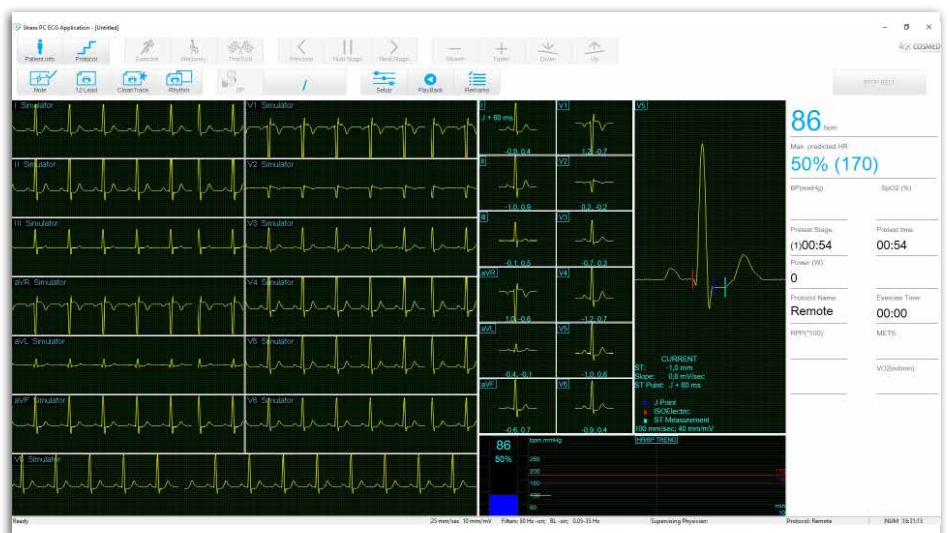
Stress PC ECG Application - [Untitled]

COSMED

Patient info
Protocol
Exercise
Recovery
Treadmill
Previous
Hold Stage
Next Stage
Slower
Faster
Down
Up

Note
12 Lead
Clean Trace
Rhythm
BP
/
Setup
PlayBack
Remarks

STOP REC

I Simulator
II Simulator
III Simulator
aVR Simulator
aVL Simulator
aVF Simulator
V1 Simulator
V2 Simulator
V3 Simulator
V4 Simulator
V5 Simulator
V6 Simulator
V5 Simulator

I
J + 60 ms
-0.0 0.4
V1
1.2 0.7
II
-1.0 0.9
V2
0.2 -0.2
III
-0.1 0.5
V3
-0.7 0.3
aVR
1.0 -0.6
V4
-1.2 0.7
aVL
-0.4 -0.1
V5
-1.0 0.6
aVF
-0.6 0.7
V6
-0.9 0.4

V5
CURRENT
ST: -1,0 mm
Slope: 0,8 mV/sec
ST Point: J + 60 ms
J Point
ISOElectric
ST Measurement
100 mm/sec; 40 mm/mV

86
50%
bpm mmHg
HR/BP TREND
250
200
150
100
50
min

86 bpm
Max. predicted HR
50% (170)
BP(mmHg)
SpO2 (%)
Protocol Stage
(1)00:54
Protocol time
00:54
Power (W)
0
Protocol Name
Remote
Exercise Time
00:00
RPE(*100)
METS
VO2(ml/min)

Ready
25 mm/sec 10 mm/mV
Filters: 50 Hz -on; BL -on; 0.05-35 Hz
Supervising Physician:
Protocol: Remote
NUM 16:21:13